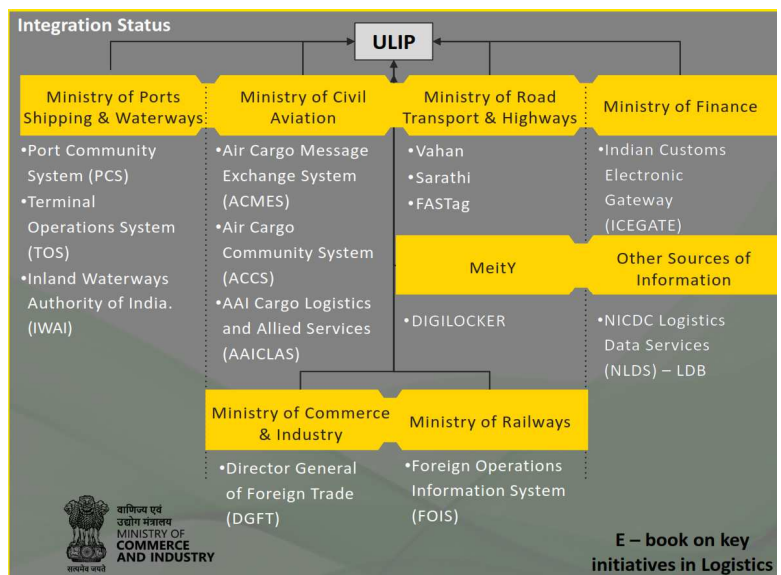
Integration Status

ULIP

Ministry of Ports Shipping & Waterways

•Port Community System (PCS)
•Terminal Operations System (TOS)
•Inland Waterways Authority of India. (IWAI)

Ministry of Civil Aviation

•Air Cargo Message Exchange System (ACMES)
•Air Cargo Community System (ACCS)
•AAI Cargo Logistics and Allied Services (AAICLAS)

Ministry of Road Transport & Highways

•Vahan
•Sarathi
•FASTag

Ministry of Finance

•Indian Customs Electronic Gateway (ICEGATE)

MeitY

•DIGILOCKER

Other Sources of Information

•NICDC Logistics Data Services (NLDS) – LDB

Ministry of Commerce & Industry

•Director General of Foreign Trade (DGFT)

Ministry of Railways

•Foreign Operations Information System (FOIS)

वाणिज्य एवं उद्योग मंत्रालय
MINISTRY OF COMMERCE AND INDUSTRY
सत्यमेव जयते

E – book on key initiatives in Logistics